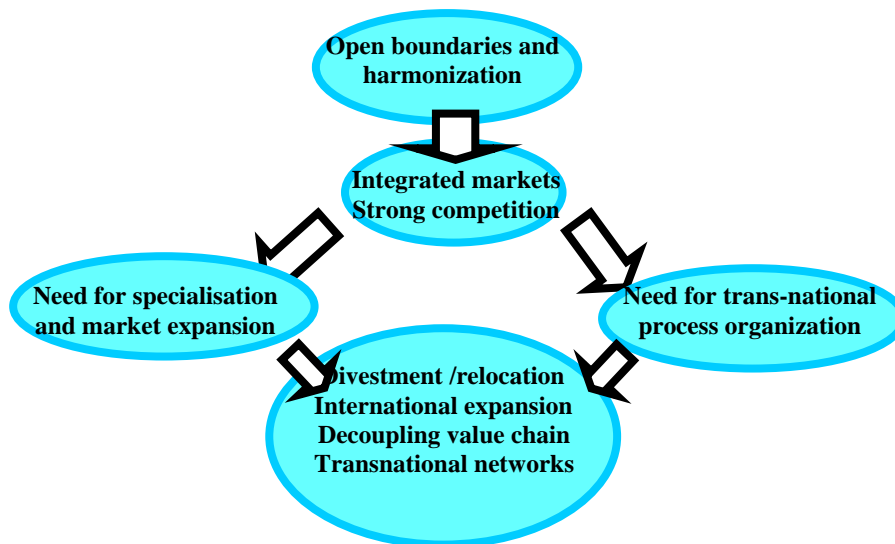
Open boundaries and harmonization

Integrated markets
Strong competition

Need for specialisation and market expansion

Need for trans-national process organization

Divestment /relocation
International expansion
Decoupling value chain
Transnational networks